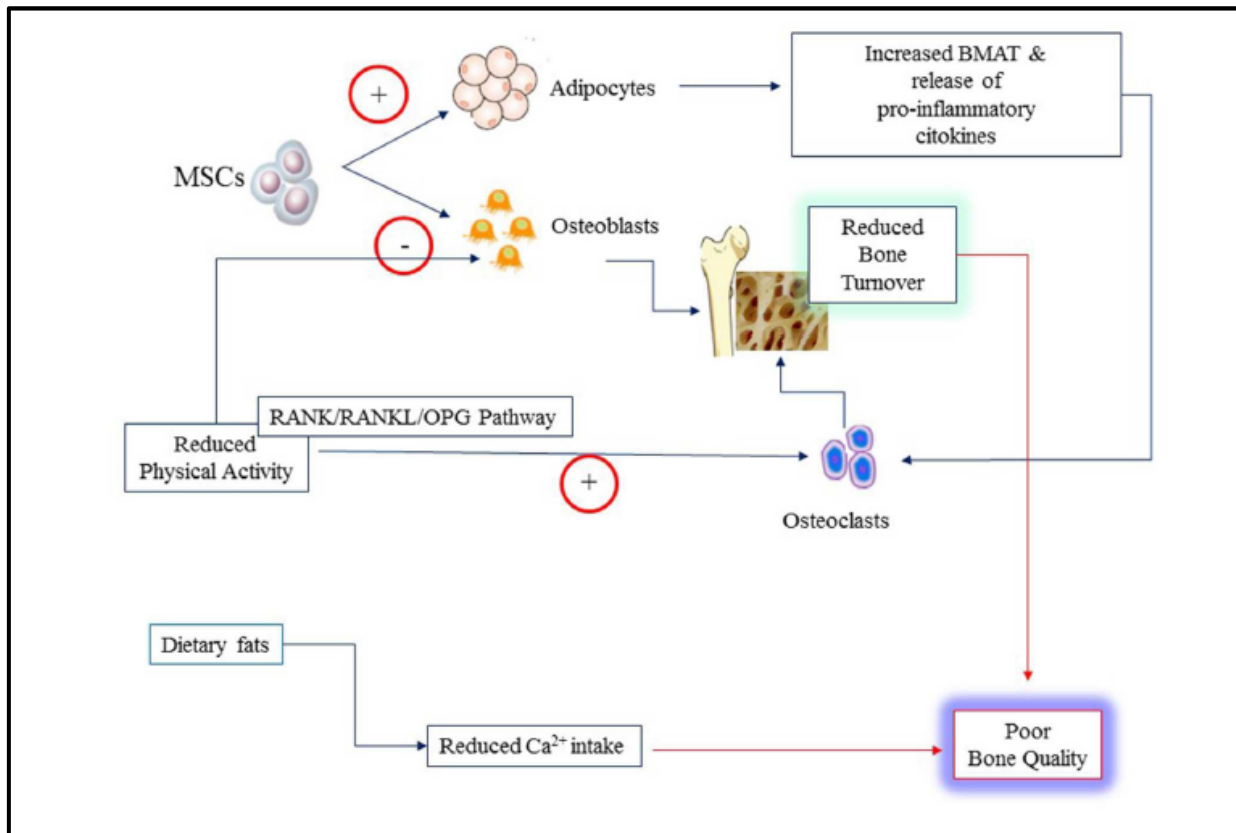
+

Adipocytes

Increased BMAT & release of pro-inflammatory citokines

MSCs

Osteoblasts

-

Reduced Bone Turnover

RANK/RANKL/OPG Pathway

Reduced Physical Activity

+

Osteoclasts

Dietary fats

Reduced $Ca^{2+}$ intake

Poor Bone Quality